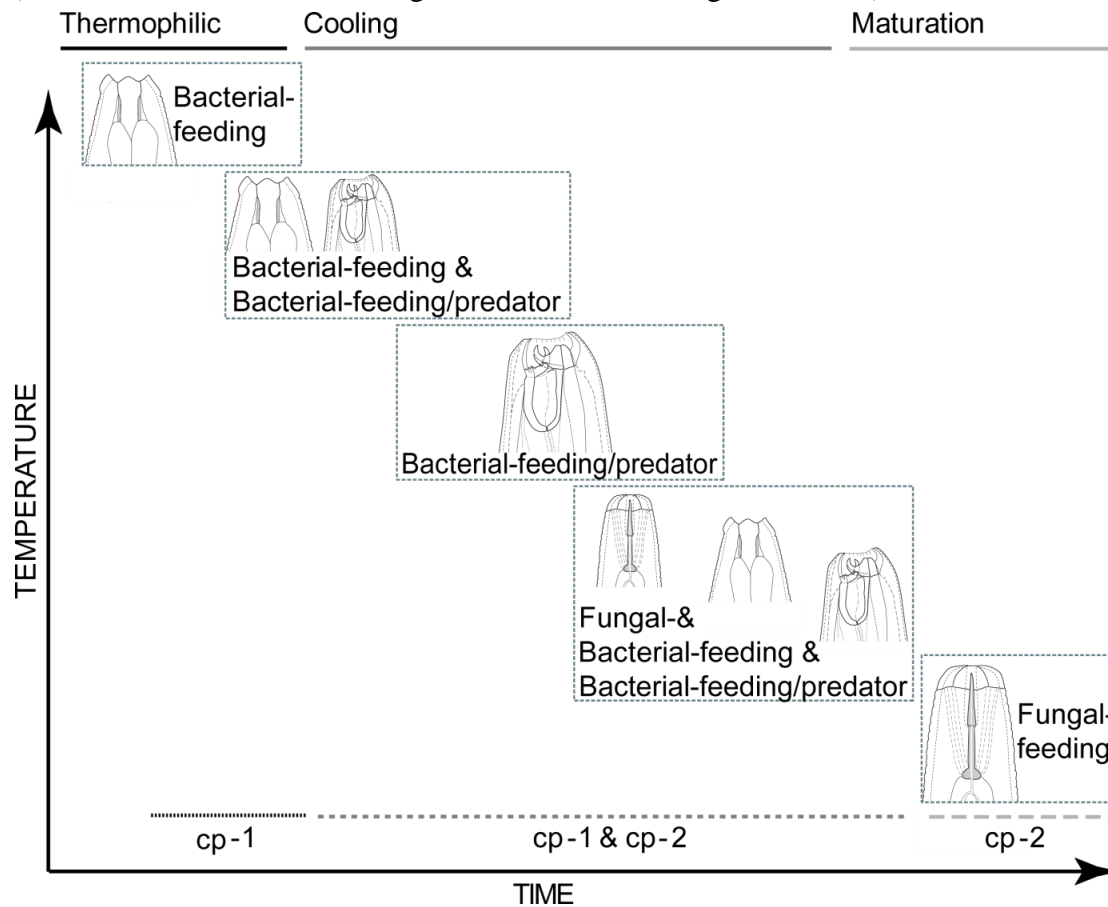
Thermophilic Cooling Maturation

Bacterial-feeding

Bacterial-feeding & Bacterial-feeding/predator

Bacterial-feeding/predator

Fungal-& Bacterial-feeding & Bacterial-feeding/predator

Fungal-feeding

TEMPERATURE

cp-1 cp-1 & cp-2 cp-2

TIME